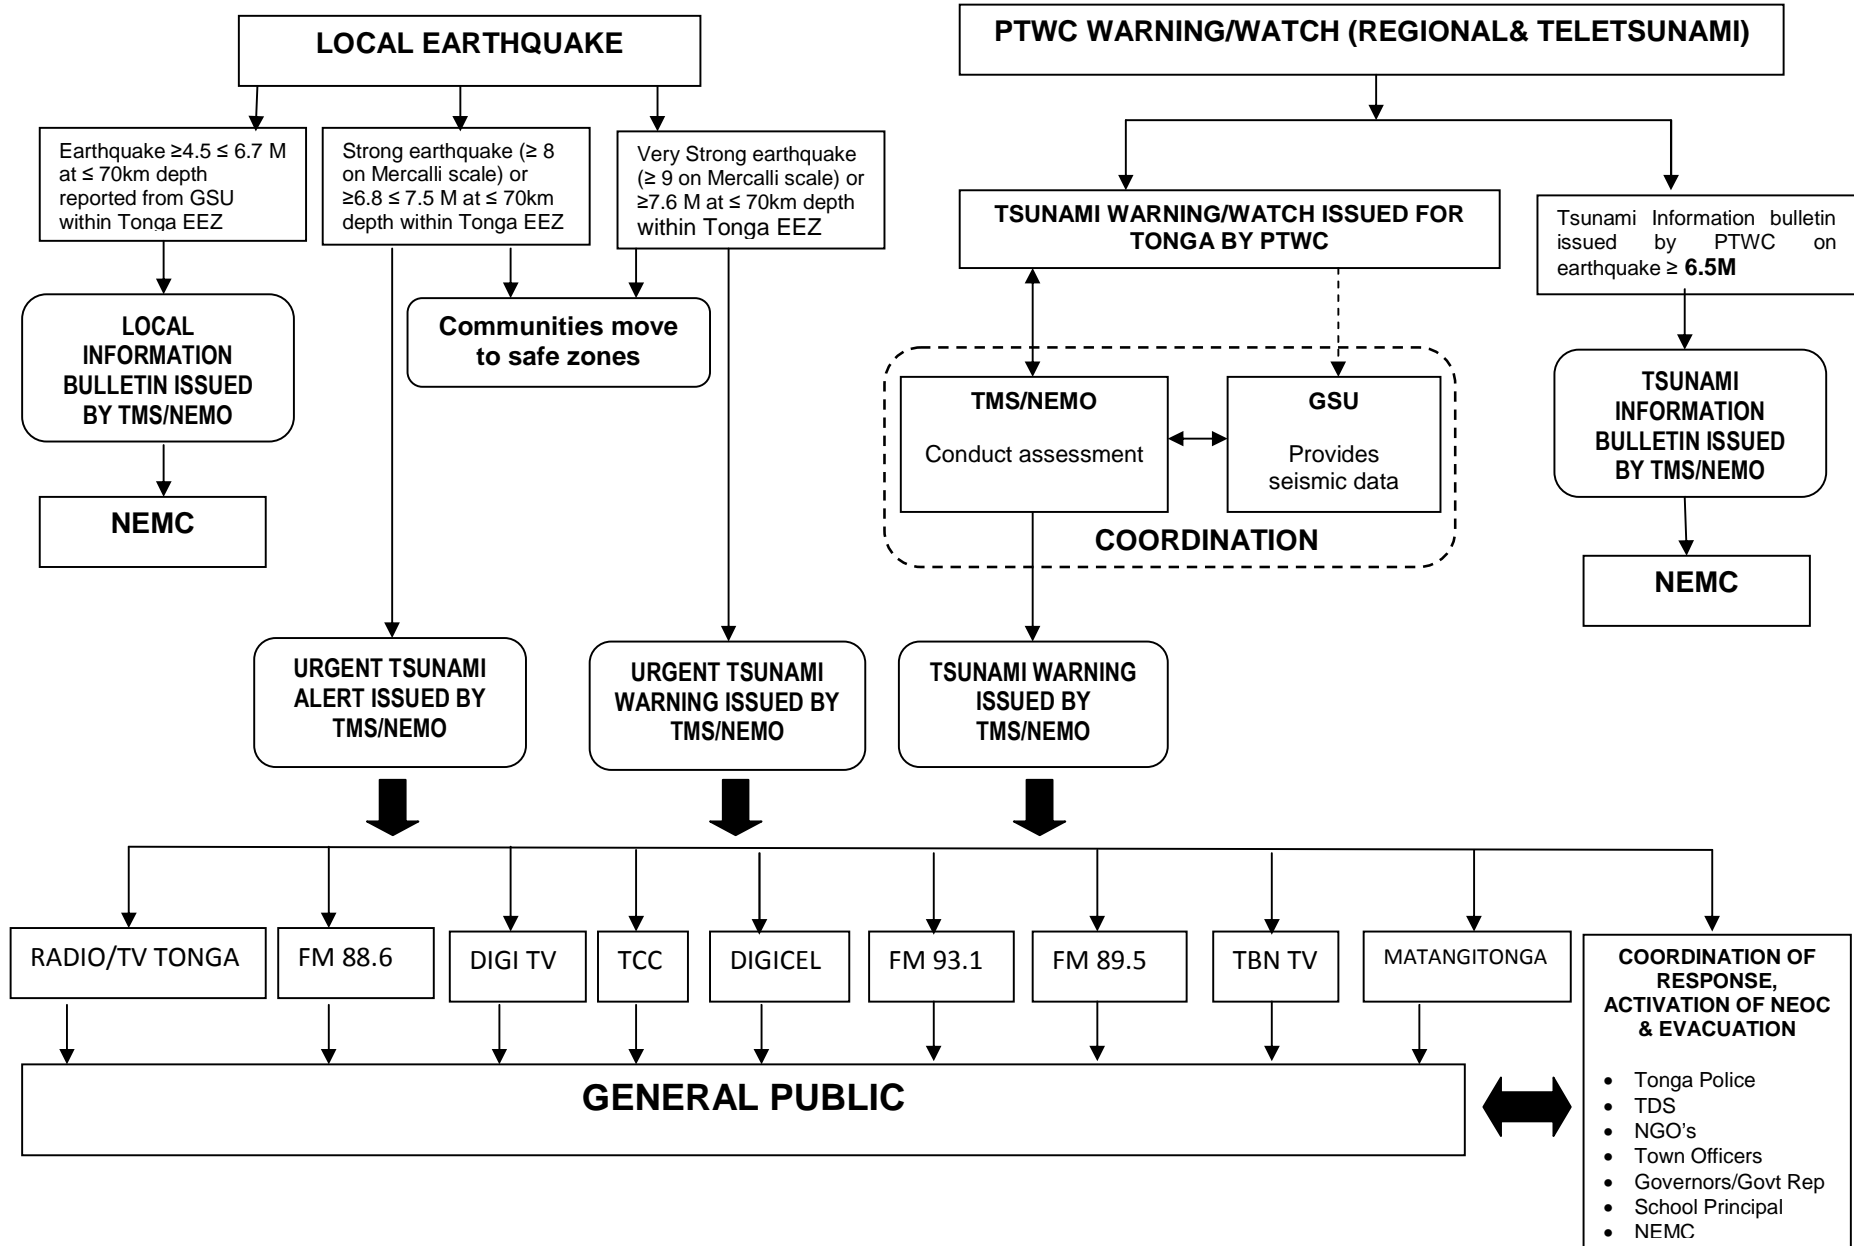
LOCAL EARTHQUAKE

PTWC WARNING/WATCH (REGIONAL& TELETSUNAMI)

Earthquake $\geq 4.5 \leq 6.7$ M at $\leq$ 70km depth reported from GSU within Tonga EEZ

Strong earthquake ($\geq$ 8 on Mercalli scale) or $\geq 6.8 \leq 7.5$ M at $\leq$ 70km depth within Tonga EEZ

Very Strong earthquake ($\geq$ 9 on Mercalli scale) or $\geq 7.6$ M at $\leq$ 70km depth within Tonga EEZ

TSUNAMI WARNING/WATCH ISSUED FOR TONGA BY PTWC

Tsunami Information bulletin issued by PTWC on earthquake $\geq$ 6.5M

LOCAL INFORMATION BULLETIN ISSUED BY TMS/NEMO

Communities move to safe zones

TMS/NEMO
Conduct assessment

GSU
Provides seismic data

COORDINATION

TSUNAMI INFORMATION BULLETIN ISSUED BY TMS/NEMO

NEMC

NEMC

URGENT TSUNAMI ALERT ISSUED BY TMS/NEMO

URGENT TSUNAMI WARNING ISSUED BY TMS/NEMO

TSUNAMI WARNING ISSUED BY TMS/NEMO

RADIO/TV TONGA

FM 88.6

DIGI TV

TCC

DIGICEL

FM 93.1

FM 89.5

TBN TV

MATANGITONGA

COORDINATION OF RESPONSE, ACTIVATION OF NEOC & EVACUATION

- Tonga Police
- TDS
- NGO's
- Town Officers
- Governors/Govt Rep
- School Principal
- NEMC

GENERAL PUBLIC